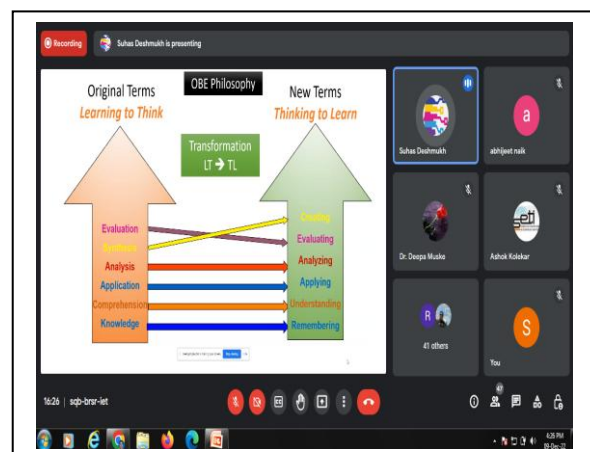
Recording

Suhas Deshmukh is presenting

Original Terms

Learning to Think

OBE Philosophy

New Terms

Thinking to Learn

Transformation

LT → TL

Evaluation

Synthesis

Analysis

Application

Comprehension

Knowledge

Creating

Evaluating

Analyzing

Applying

Understanding

Remembering

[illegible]

Suhas Deshmukh

a

abhijeet naik

Dr. Deepa Muske

Ashok Kolekar

R

41 others

S

You

16:26 | sqb-brsr-iet

6:26 PM

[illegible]